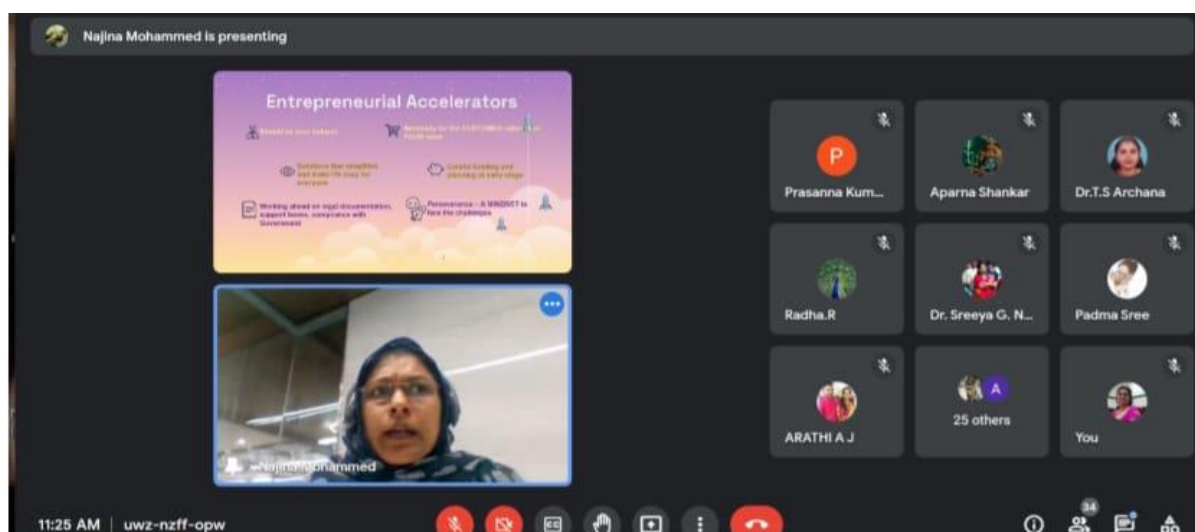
Najina Mohammed is presenting

Entrepreneurial Accelerators

Believe in your talent

Solutions that simplifies and make life easy for everyone

Working ahead on legal documentation, support teams, compliance with Government

Remedy for the CUSTOMER right to your PASSION

Curate funding and planning at early stage

Perseverance – A MINDSET to face the challenges

Najina Mohammed

Prasanna Kum...

Aparna Shankar

Dr.T.S Archana

Radha.R

Dr. Sreeya G. N...

Padma Sree

ARATHI A J

25 others

You

11:25 AM | uwz-nzff-opw

34